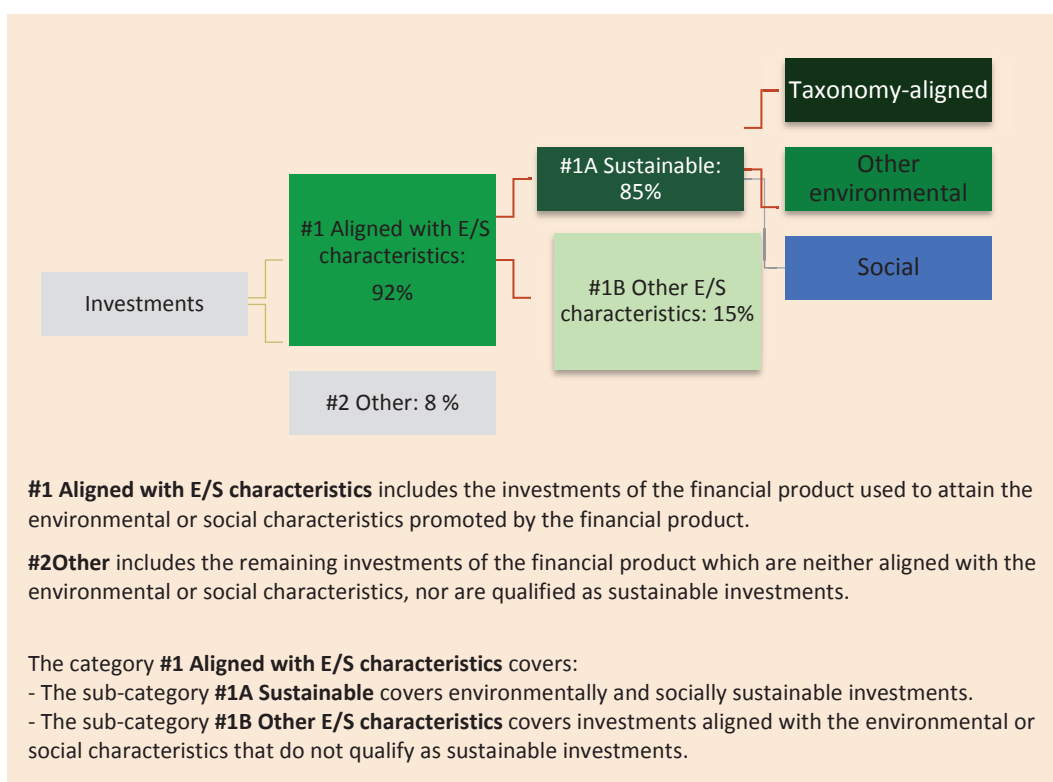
Taxonomy-aligned

#1A Sustainable: 85%

Other environmental

#1 Aligned with E/S characteristics: 92%

Social

Investments

#1B Other E/S characteristics: 15%

#2 Other: 8 %

**#1 Aligned with E/S characteristics** includes the investments of the financial product used to attain the environmental or social characteristics promoted by the financial product.

**#2Other** includes the remaining investments of the financial product which are neither aligned with the environmental or social characteristics, nor are qualified as sustainable investments.

The category **#1 Aligned with E/S characteristics** covers:
- The sub-category **#1A Sustainable** covers environmentally and socially sustainable investments.
- The sub-category **#1B Other E/S characteristics** covers investments aligned with the environmental or social characteristics that do not qualify as sustainable investments.